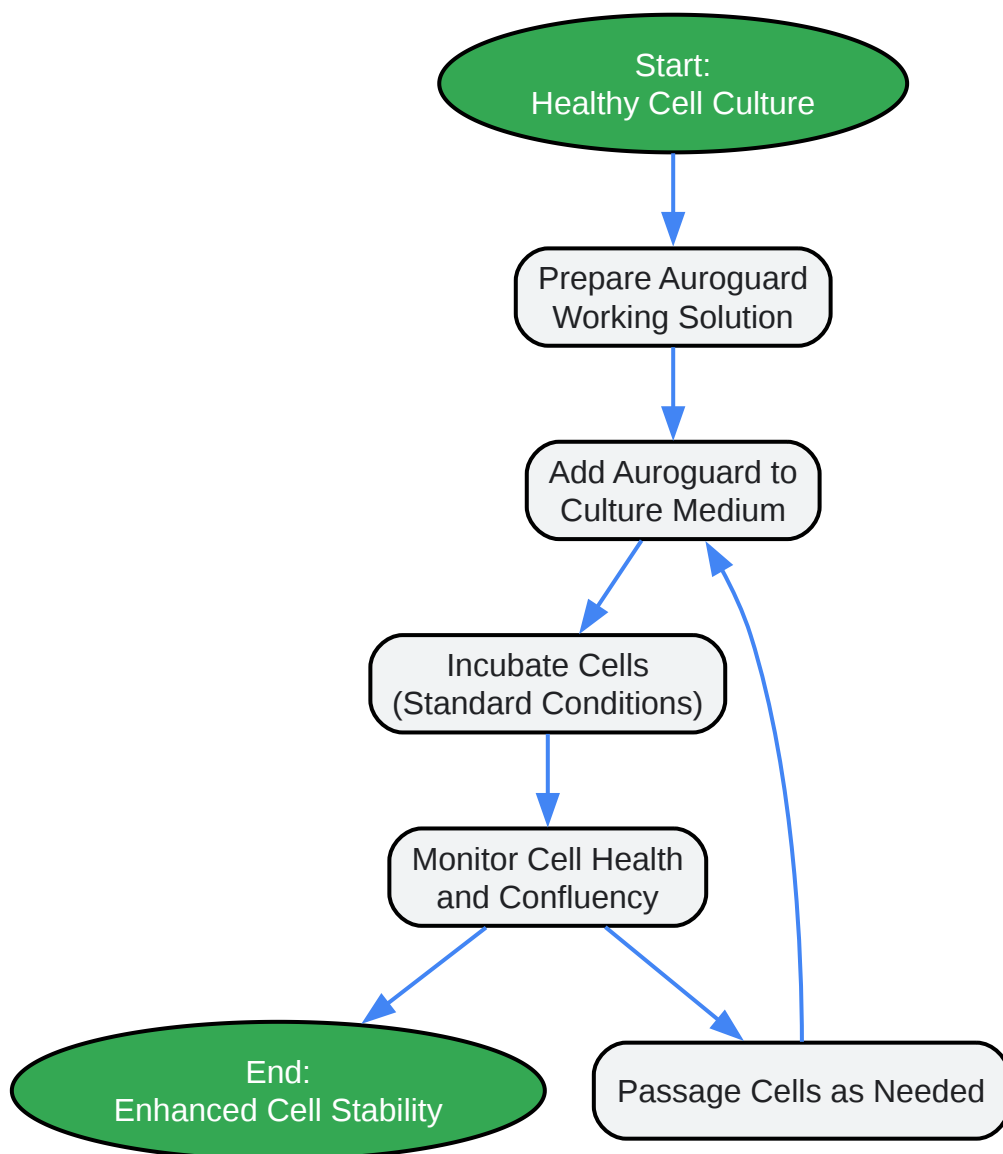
Start:
Healthy Cell Culture

Prepare Auroguard Working Solution

Add Auroguard to Culture Medium

Incubate Cells (Standard Conditions)

Monitor Cell Health and Confluency

End:
Enhanced Cell Stability

Passage Cells as Needed